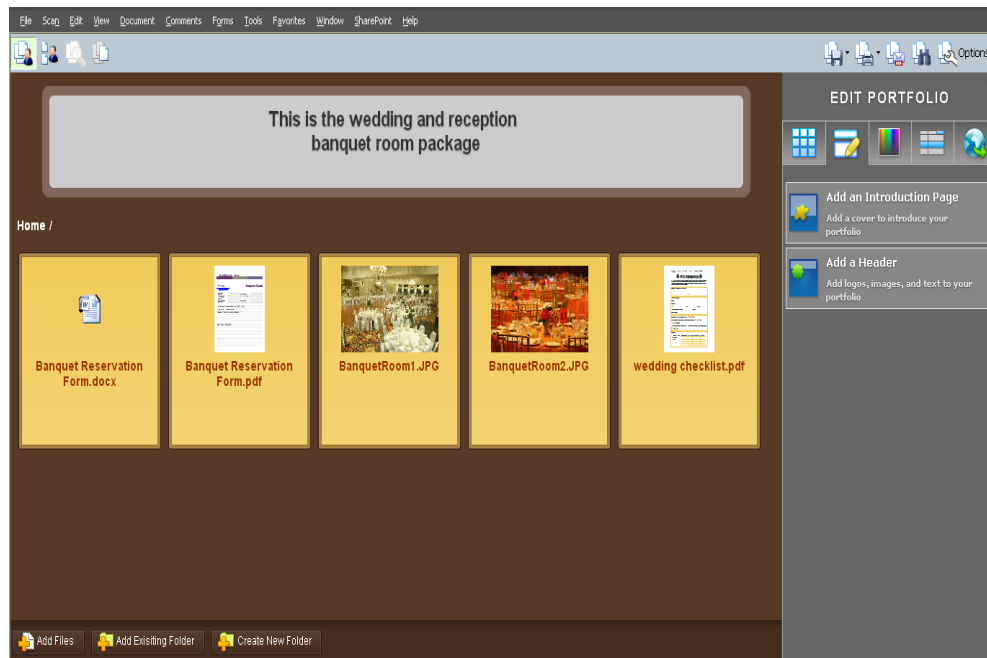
File Scan Edit View Document Comments Forms Tools Favorites Window SharePoint Help

Options

This is the wedding and reception banquet room package

EDIT PORTFOLIO

Home /

Banquet Reservation Form.docx

Banquet Reservation Form.pdf

BanquetRoom1.JPG

BanquetRoom2.JPG

wedding checklist.pdf

Add an Introduction Page
Add a cover to introduce your portfolio

Add a Header
Add logos, images, and text to your portfolio

Add Files
Add Exisiting Folder
Create New Folder